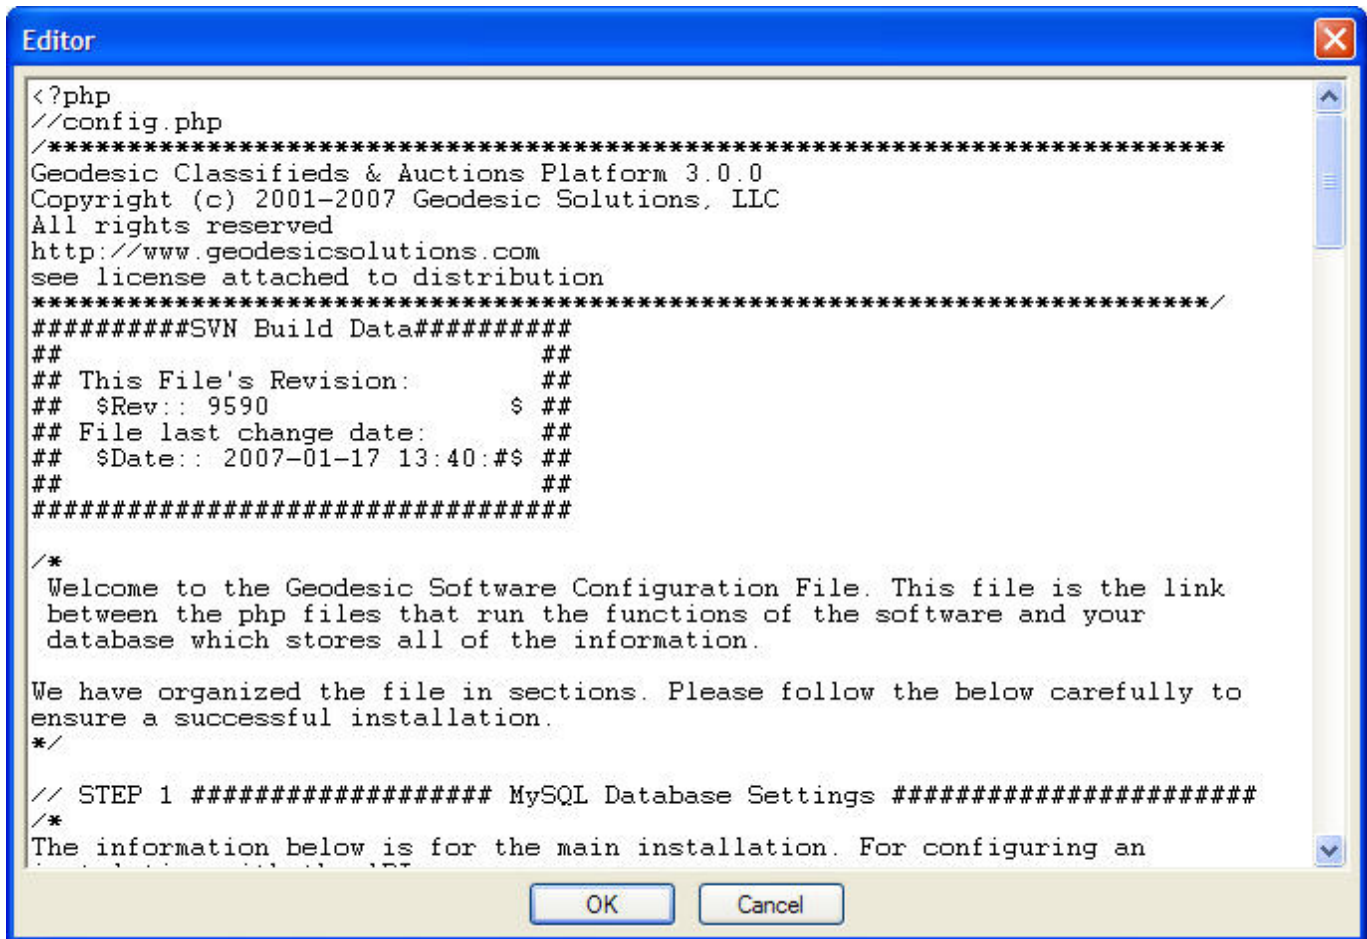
Editor

<?php
//config.php
/**************************************************************************
Geodesic Classifieds & Auctions Platform 3.0.0
Copyright (c) 2001-2007 Geodesic Solutions, LLC
All rights reserved
http://www.geodesicsolutions.com
see license attached to distribution
**************************************************************************/
##########SVN Build Data##########
##                              ##
## This File's Revision:        ##
##  $Rev:: 9590               $ ##
## File last change date:       ##
##  $Date:: 2007-01-17 13:40:#$ ##
##                              ##
##################################

/*
 Welcome to the Geodesic Software Configuration File. This file is the link between the php files that run the functions of the software and your database which stores all of the information.

We have organized the file in sections. Please follow the below carefully to ensure a successful installation.
*/

// STEP 1 ################### MySQL Database Settings #######################
/*
The information below is for the main installation. For configuring an
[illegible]

OK
Cancel